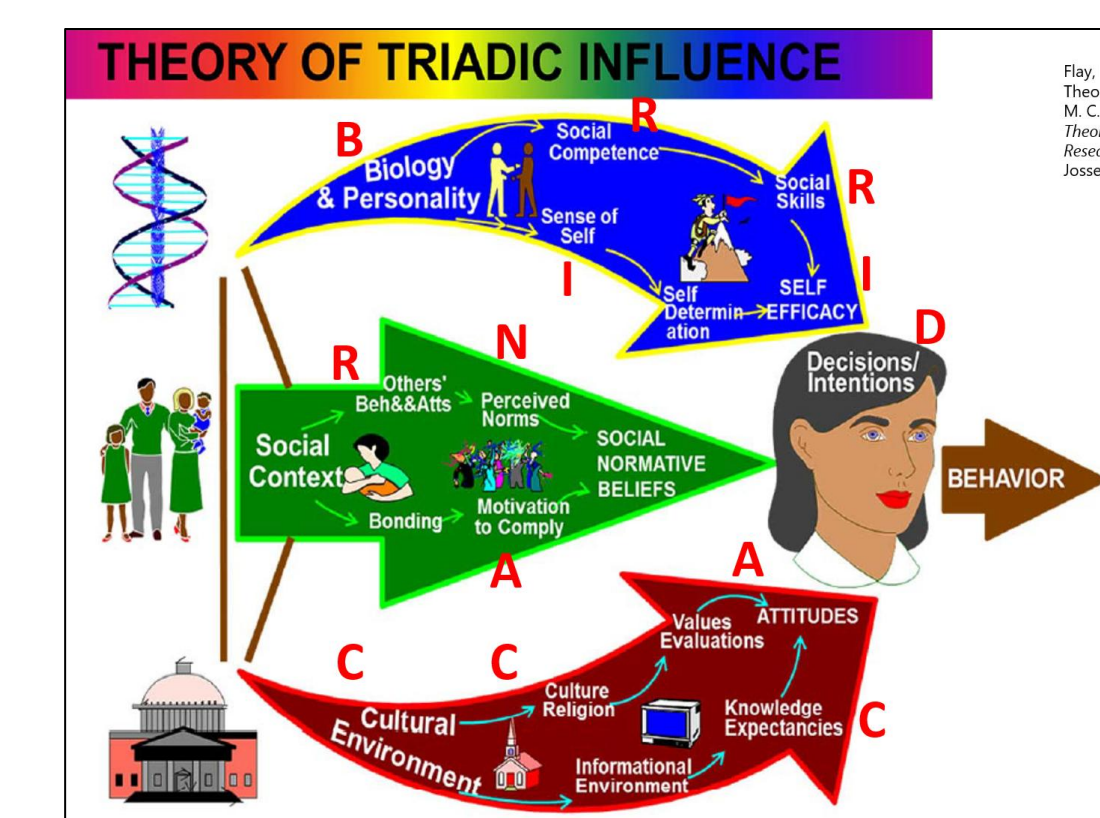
THEORY OF TRIADIC INFLUENCE

Flay,
Theo
M. C.
Theor
Resec
Josse

B
Biology & Personality
Social Competence
R
Social Skills
R
Sense of Self
I
Self Determin ation
SELF EFFICACY
I

R
N
Others' Beh&&Atts
Perceived Norms
Social Context
SOCIAL NORMATIVE BELIEFS
Bonding
Motivation to Comply
A

D
Decisions/ Intentions
BEHAVIOR

A
ATTITUDES
Values Evaluations
C
C
Culture Religion
Knowledge Expectancies
C
Cultural Environment
Informational Environment